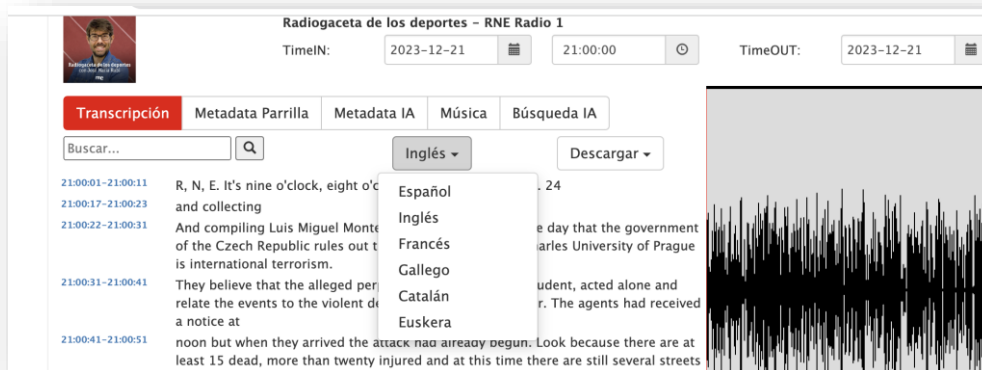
Radiogaceta de los deportes
con Juan Maria Ruiz
rne

Radiogaceta de los deportes - RNE Radio 1

TimeIN: 2023-12-21 21:00:00 TimeOUT: 2023-12-21

Transcripción | Metadata Parrilla | Metadata IA | Música | Búsqueda IA

Buscar...

Inglés

Descargar

Español
Inglés
Francés
Gallego
Catalán
Euskera

21:00:01-21:00:11 R, N, E. It's nine o'clock, eight o'c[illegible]. 24

21:00:17-21:00:23 and collecting

21:00:22-21:00:31 And compiling Luis Miguel Monte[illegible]e day that the government of the Czech Republic rules out t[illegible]arles University of Prague is international terrorism.

21:00:31-21:00:41 They believe that the alleged per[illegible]tudent, acted alone and relate the events to the violent de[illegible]r. The agents had received a notice at

21:00:41-21:00:51 noon but when they arrived the attack had already begun. Look because there are at least 15 dead, more than twenty injured and at this time there are still several streets